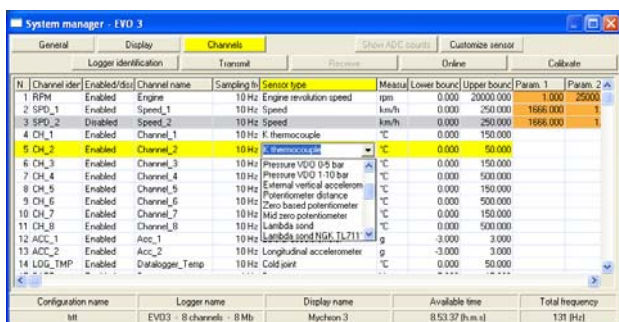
System manager - EVO 3

General | Display | Channels | Show ADC counts | Customize sensor
Logger identification | Transmit | Receive | Online | Calibrate

| N | Channel ider | Enabled/disa | Channel name | Sampling fre | Sensor type | Measu | Lower bounc | Upper bounc | Param. 1 | Param. 2 |
|---|---|---|---|---|---|---|---|---|---|---|
| 1 | RPM | Enabled | Engine | 10 Hz | Engine revolution speed | rpm | 0.000 | 20000.000 | 1.000 | 25000 |
| 2 | SPD_1 | Enabled | Speed_1 | 10 Hz | Speed | km/h | 0.000 | 250.000 | 1666.000 | 1 |
| 3 | SPD_2 | Disabled | Speed_2 | 10 Hz | Speed | km/h | 0.000 | 250.000 | 1666.000 | 1 |
| 4 | CH_1 | Enabled | Channel_1 | 10 Hz | K thermocouple | °C | 0.000 | 150.000 | | |
| 5 | CH_2 | Enabled | Channel_2 | 10 Hz | K thermocouple | °C | 0.000 | 50.000 | | |
| 6 | CH_3 | Enabled | Channel_3 | 10 Hz | Pressure VDO 0-5 bar | °C | 0.000 | 150.000 | | |
| 7 | CH_4 | Enabled | Channel_4 | 10 Hz | Pressure VDO 1-10 bar | °C | 0.000 | 500.000 | | |
| 8 | CH_5 | Enabled | Channel_5 | 10 Hz | External vertical accelerom | °C | 0.000 | 150.000 | | |
| 9 | CH_6 | Enabled | Channel_6 | 10 Hz | Potentiometer distance | °C | 0.000 | 150.000 | | |
| 10 | CH_7 | Enabled | Channel_7 | 10 Hz | Zero based potentiometer | °C | 0.000 | 150.000 | | |
| 11 | CH_8 | Enabled | Channel_8 | 10 Hz | Mid zero potentiometer | °C | 0.000 | 500.000 | | |
| 12 | ACC_1 | Enabled | Acc_1 | 10 Hz | Lambda sond | g | -3.000 | 3.000 | | |
| 13 | ACC_2 | Enabled | Acc_2 | 10 Hz | Longitudinal accelerometer | g | -3.000 | 3.000 | | |
| 14 | LOG_TMP | Enabled | Datalogger_Temp | 10 Hz | Cold joint | °C | 0.000 | 50.000 | | |

Lambda sond NGK TL711

| Configuration name | Logger name | Display name | Available time | Total frequency |
|---|---|---|---|---|
| ttt | EVO3 - 8 channels - 8 Mb | Mychron 3 | 8.53.37 [h.m.s] | 131 [Hz] |